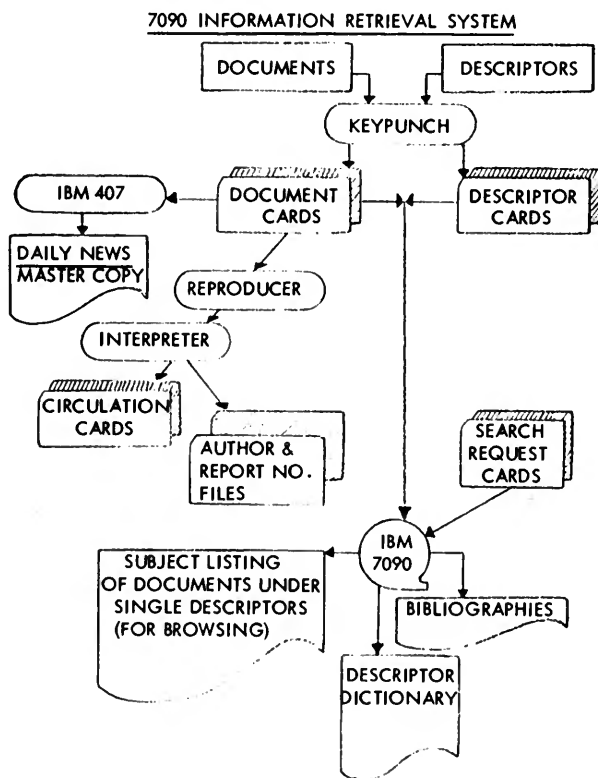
7090 INFORMATION RETRIEVAL SYSTEM

DOCUMENTS

DESCRIPTORS

KEYPUNCH

IBM 407

DOCUMENT CARDS

DESCRIPTOR CARDS

DAILY NEWS MASTER COPY

REPRODUCER

INTERPRETER

CIRCULATION CARDS

AUTHOR & REPORT NO. FILES

SEARCH REQUEST CARDS

IBM 7090

SUBJECT LISTING OF DOCUMENTS UNDER SINGLE DESCRIPTORS (FOR BROWSING)

BIBLIOGRAPHIES

DESCRIPTOR DICTIONARY